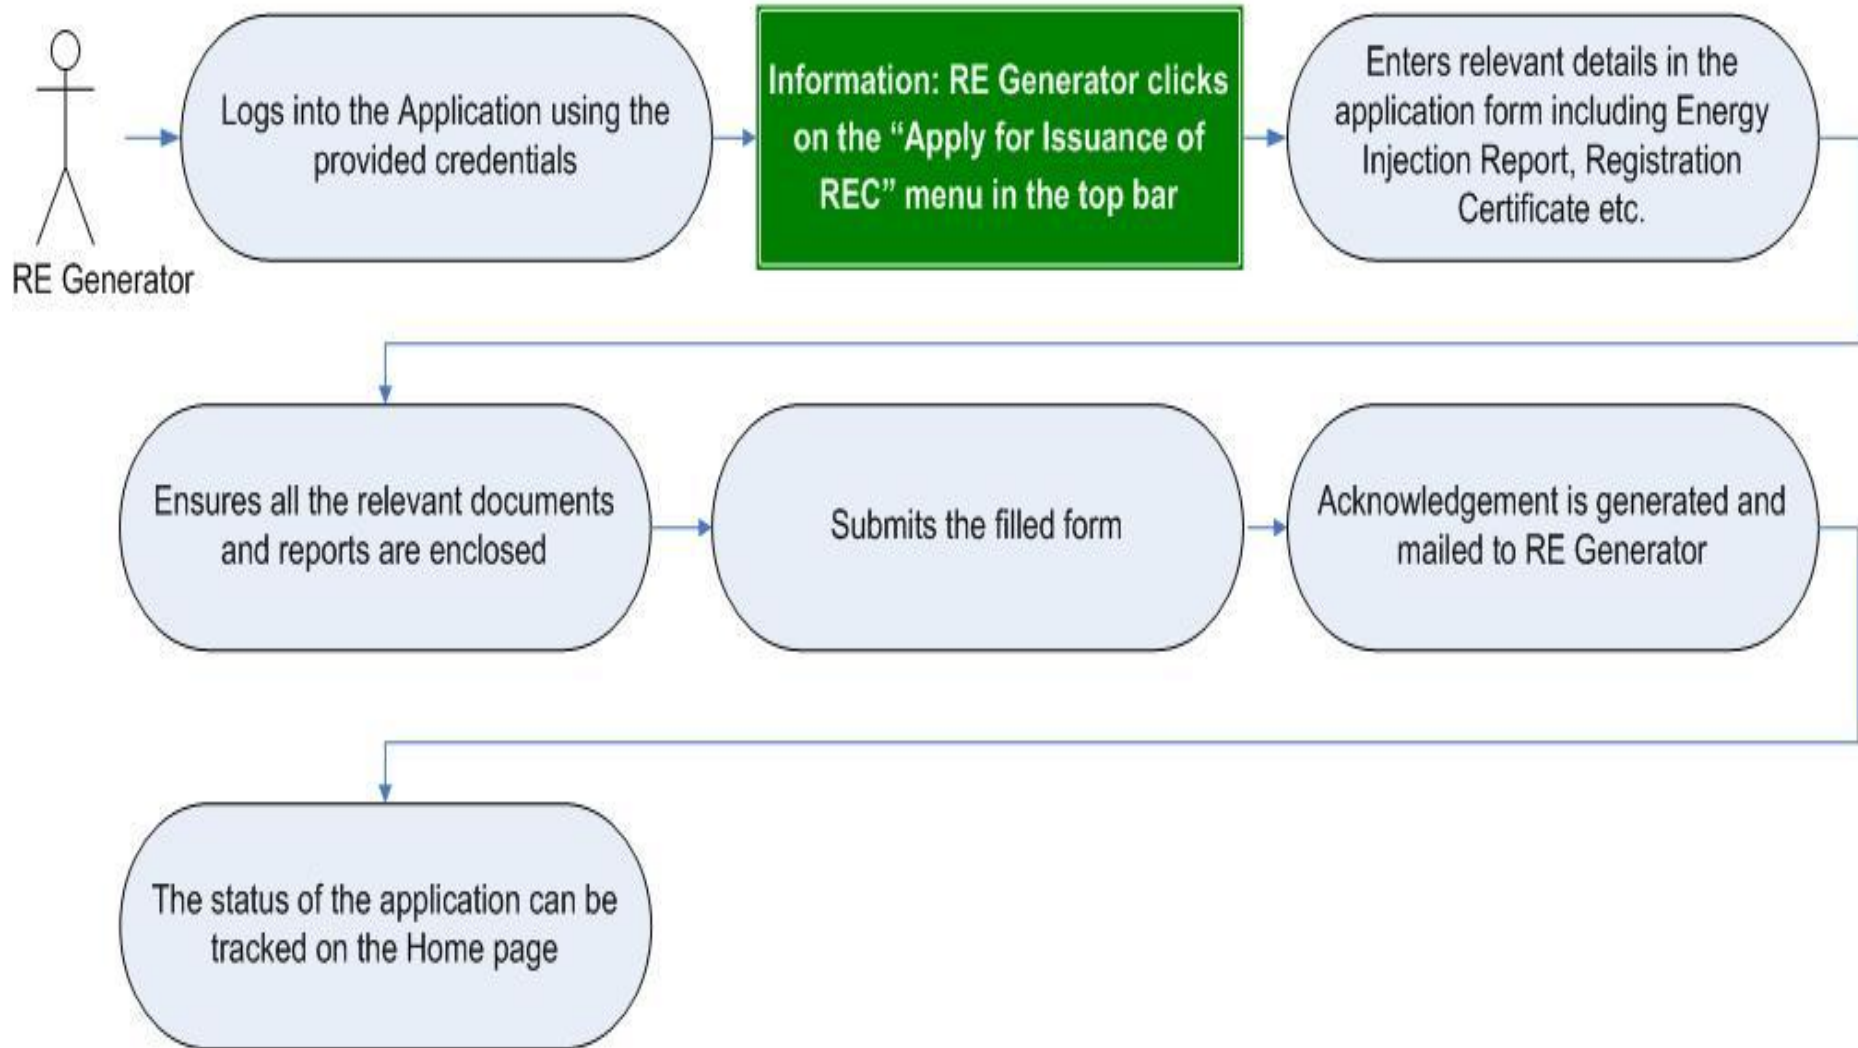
RE Generator

Logs into the Application using the provided credentials

Information: RE Generator clicks on the “Apply for Issuance of REC” menu in the top bar

Enters relevant details in the application form including Energy Injection Report, Registration Certificate etc.

Ensures all the relevant documents and reports are enclosed

Submits the filled form

Acknowledgement is generated and mailed to RE Generator

The status of the application can be tracked on the Home page